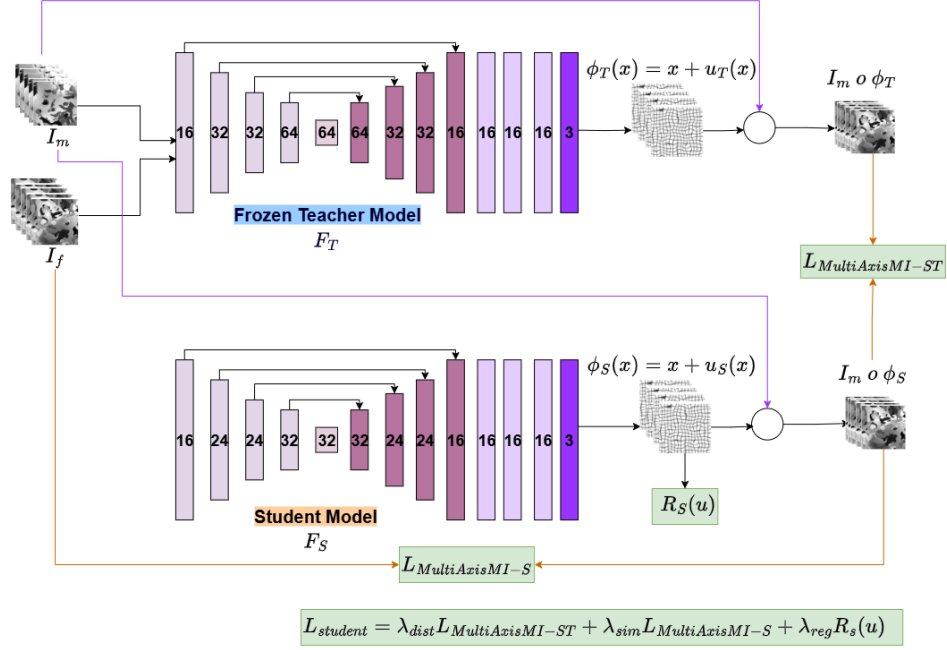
$I_m$

$I_f$

16 32 32 64 64 64 32 32 16 16 16 16 3

$\phi_T(x) = x + u_T(x)$

$I_m \ o \ \phi_T$

Frozen Teacher Model

$F_T$

$L_{MultiAxisMI-ST}$

16 24 24 32 32 32 24 24 16 16 16 16 3

$\phi_S(x) = x + u_S(x)$

$I_m \ o \ \phi_S$

$R_S(u)$

Student Model

$F_S$

$L_{MultiAxisMI-S}$

$L_{student} = \lambda_{dist} L_{MultiAxisMI-ST} + \lambda_{sim} L_{MultiAxisMI-S} + \lambda_{reg} R_s(u)$